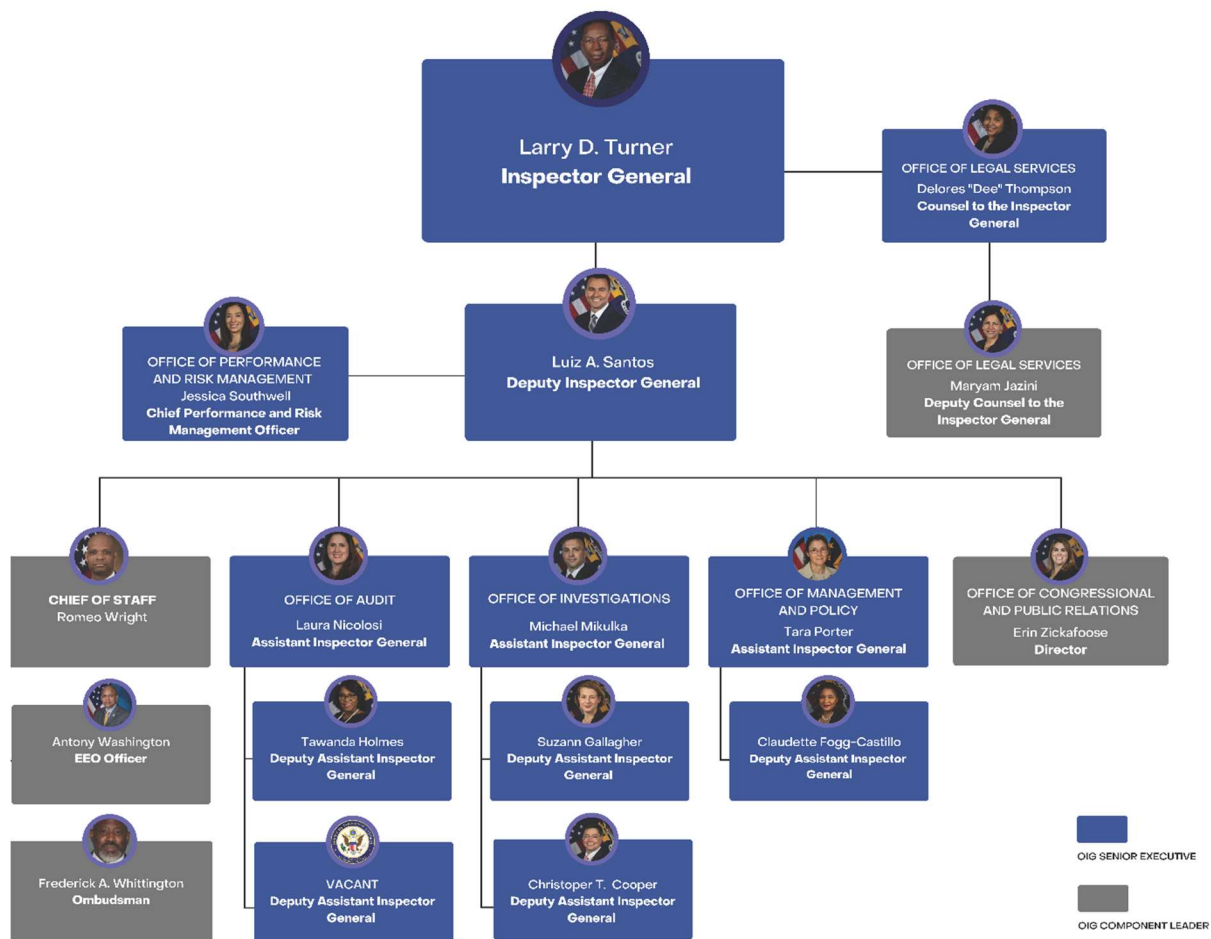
Larry D. Turner
Inspector General

OFFICE OF LEGAL SERVICES
Delores "Dee" Thompson
Counsel to the Inspector General

OFFICE OF LEGAL SERVICES
Maryam Jazini
Deputy Counsel to the Inspector General

OFFICE OF PERFORMANCE AND RISK MANAGEMENT
Jessica Southwell
Chief Performance and Risk Management Officer

Luiz A. Santos
Deputy Inspector General

CHIEF OF STAFF
Romeo Wright

Antony Washington
EEO Officer

Frederick A. Whittington
Ombudsman

OFFICE OF AUDIT
Laura Nicolosi
Assistant Inspector General

Tawanda Holmes
Deputy Assistant Inspector General

VACANT
Deputy Assistant Inspector General

OFFICE OF INVESTIGATIONS
Michael Mikulka
Assistant Inspector General

Suzann Gallagher
Deputy Assistant Inspector General

Christoper T. Cooper
Deputy Assistant Inspector General

OFFICE OF MANAGEMENT AND POLICY
Tara Porter
Assistant Inspector General

Claudette Fogg-Castillo
Deputy Assistant Inspector General

OFFICE OF CONGRESSIONAL AND PUBLIC RELATIONS
Erin Zickafoose
Director

OIG SENIOR EXECUTIVE

OIG COMPONENT LEADER